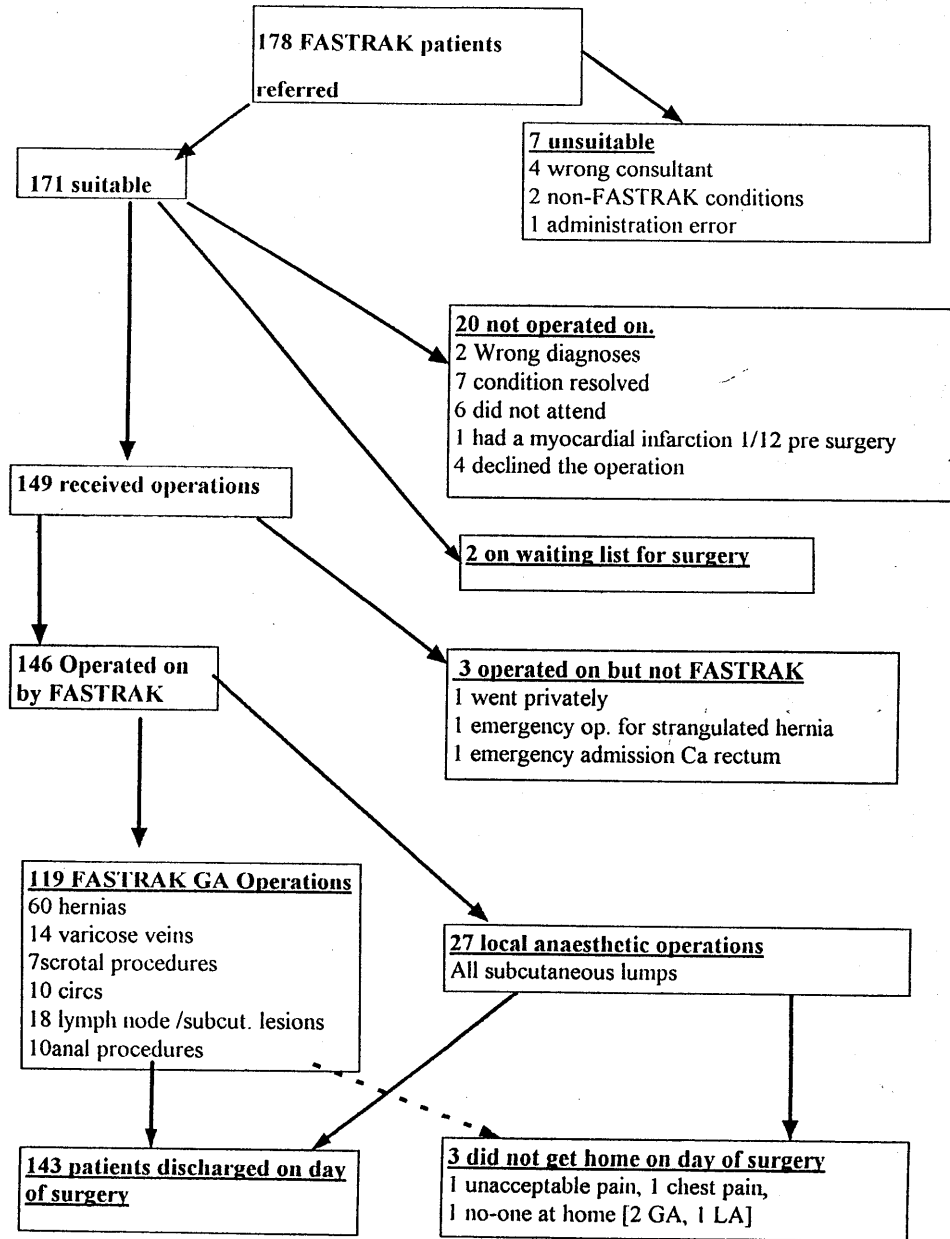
178 FASTRAK patients referred

7 unsuitable
4 wrong consultant
2 non-FASTRAK conditions
1 administration error

171 suitable

20 not operated on.
2 Wrong diagnoses
7 condition resolved
6 did not attend
1 had a myocardial infarction 1/12 pre surgery
4 declined the operation

149 received operations

2 on waiting list for surgery

146 Operated on by FASTRAK

3 operated on but not FASTRAK
1 went privately
1 emergency op. for strangulated hernia
1 emergency admission Ca rectum

119 FASTRAK GA Operations
60 hernias
14 varicose veins
7scrotal procedures
10 circs
18 lymph node /subcut. lesions
10anal procedures

27 local anaesthetic operations
All subcutaneous lumps

143 patients discharged on day of surgery

3 did not get home on day of surgery
1 unacceptable pain, 1 chest pain,
1 no-one at home [2 GA, 1 LA]